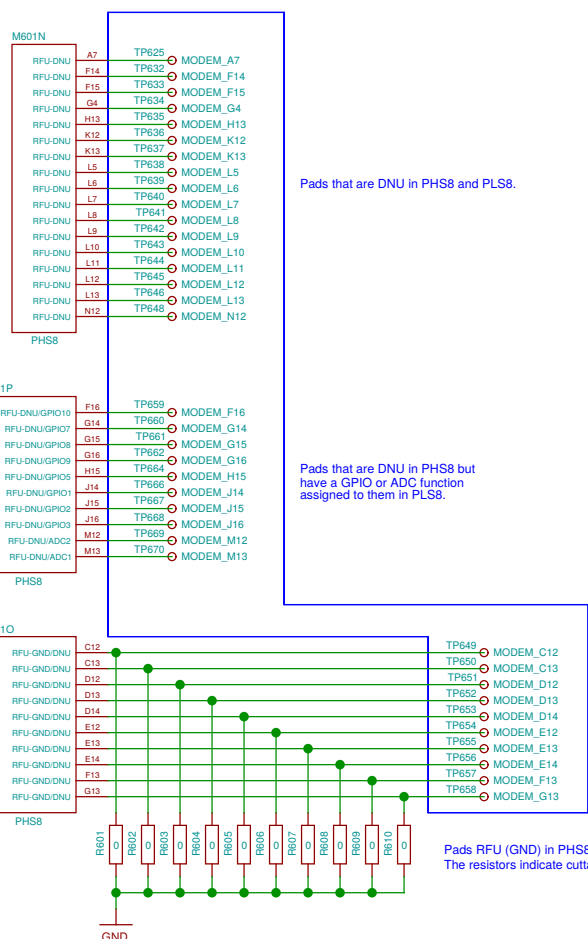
M601N

RFU-DNU A7 TP625 MODEM_A7
RFU-DNU F14 TP632 MODEM_F14
RFU-DNU F15 TP633 MODEM_F15
RFU-DNU G4 TP634 MODEM_G4
RFU-DNU H13 TP635 MODEM_H13
RFU-DNU K12 TP636 MODEM_K12
RFU-DNU K13 TP637 MODEM_K13
RFU-DNU L5 TP638 MODEM_L5
RFU-DNU L6 TP639 MODEM_L6
RFU-DNU L7 TP640 MODEM_L7
RFU-DNU L8 TP641 MODEM_L8
RFU-DNU L9 TP642 MODEM_L9
RFU-DNU L10 TP643 MODEM_L10
RFU-DNU L11 TP644 MODEM_L11
RFU-DNU L12 TP645 MODEM_L12
RFU-DNU L13 TP646 MODEM_L13
RFU-DNU N12 TP648 MODEM_N12

PHS8

Pads that are DNU in PHS8 and PLS8.

1P

RFU-DNU/GPIO10 F16 TP659 MODEM_F16
RFU-DNU/GPIO7 G14 TP660 MODEM_G14
RFU-DNU/GPIO8 G15 TP661 MODEM_G15
RFU-DNU/GPIO9 G16 TP662 MODEM_G16
RFU-DNU/GPIO5 H15 TP664 MODEM_H15
RFU-DNU/GPIO1 J14 TP666 MODEM_J14
RFU-DNU/GPIO2 J15 TP667 MODEM_J15
RFU-DNU/GPIO3 J16 TP668 MODEM_J16
RFU-DNU/ADC2 M12 TP669 MODEM_M12
RFU-DNU/ADC1 M13 TP670 MODEM_M13

PHS8

Pads that are DNU in PHS8 but have a GPIO or ADC function assigned to them in PLS8.

1O

RFU-GND/DNU C12 TP649 MODEM_C12
RFU-GND/DNU C13 TP650 MODEM_C13
RFU-GND/DNU D12 TP651 MODEM_D12
RFU-GND/DNU D13 TP652 MODEM_D13
RFU-GND/DNU D14 TP653 MODEM_D14
RFU-GND/DNU E12 TP654 MODEM_E12
RFU-GND/DNU E13 TP655 MODEM_E13
RFU-GND/DNU E14 TP656 MODEM_E14
RFU-GND/DNU F13 TP657 MODEM_F13
RFU-GND/DNU G13 TP658 MODEM_G13

PHS8

R601 0 R602 0 R603 0 R604 0 R605 0 R606 0 R607 0 R608 0 R609 0 R610 0

GND

Pads RFU (GND) in PHS8 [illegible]
The resistors indicate cutta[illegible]